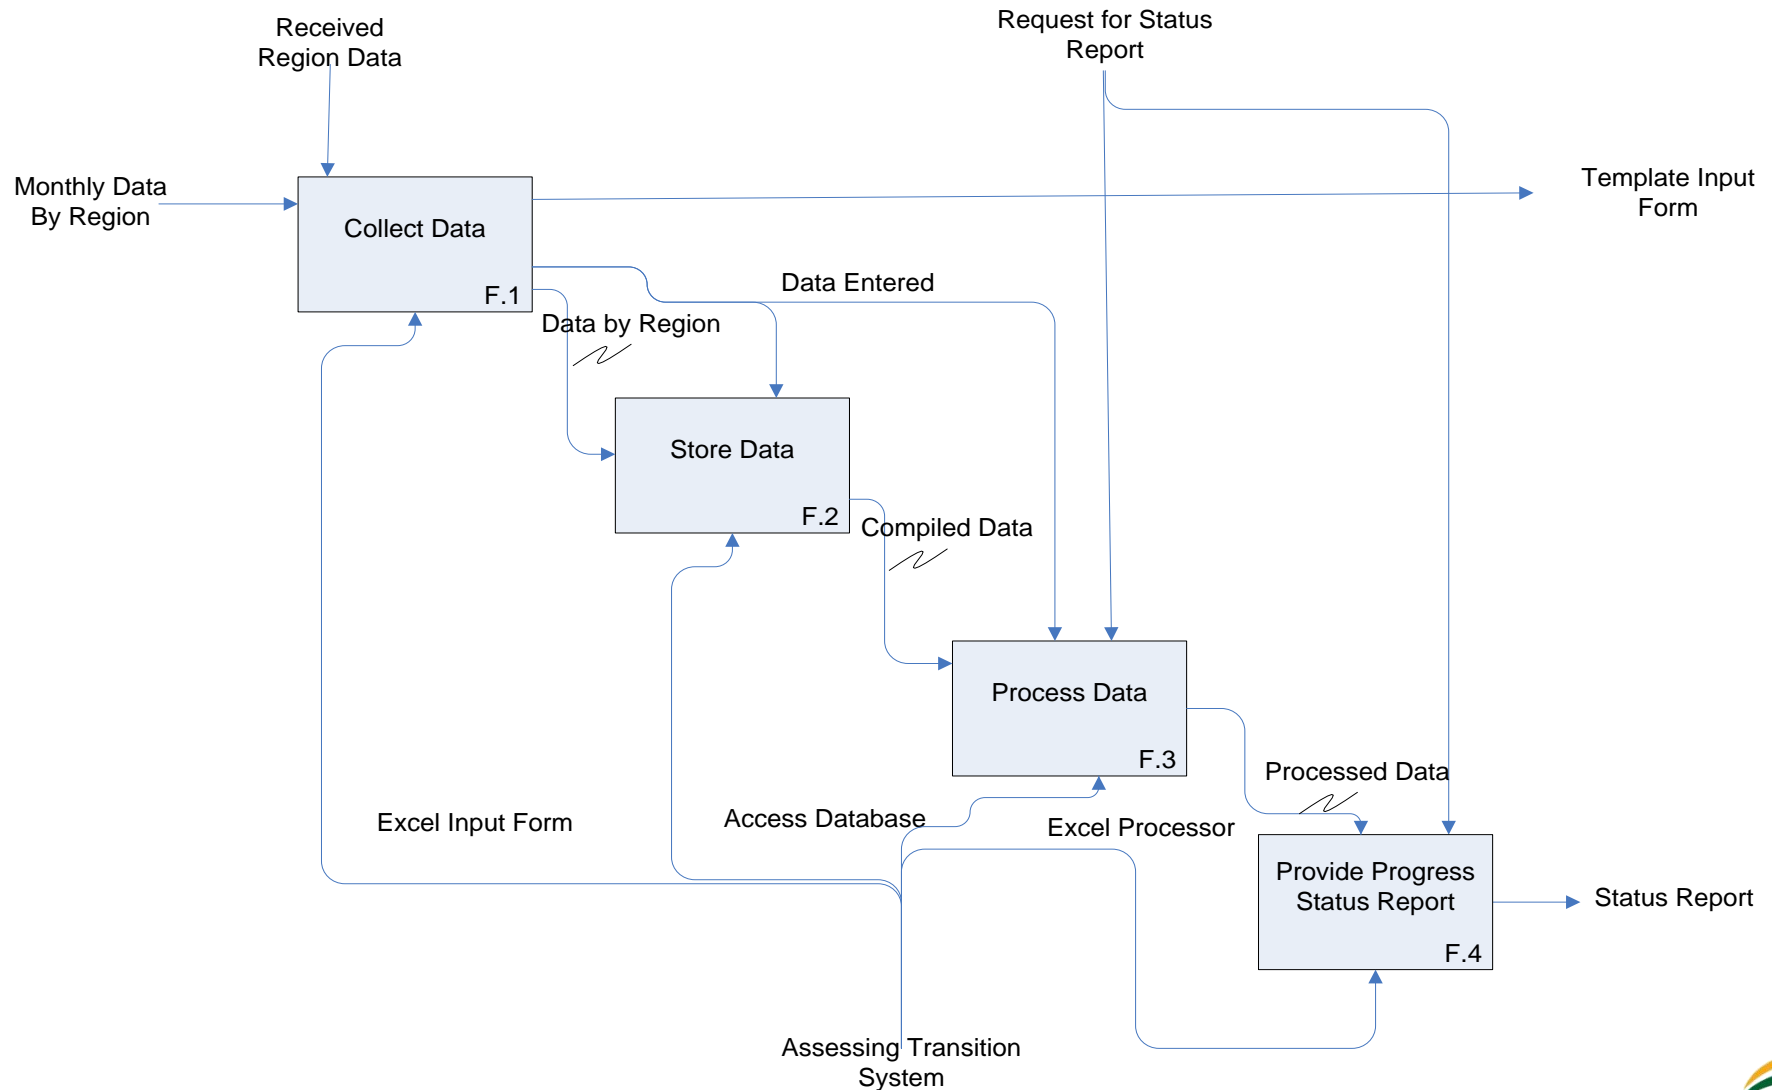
Received Region Data

Request for Status Report

Monthly Data By Region

Collect Data

F.1

Template Input Form

Data Entered

Data by Region

Store Data

F.2

Compiled Data

Process Data

F.3

Processed Data

Excel Input Form

Access Database

Excel Processor

Provide Progress Status Report

F.4

Status Report

Assessing Transition System